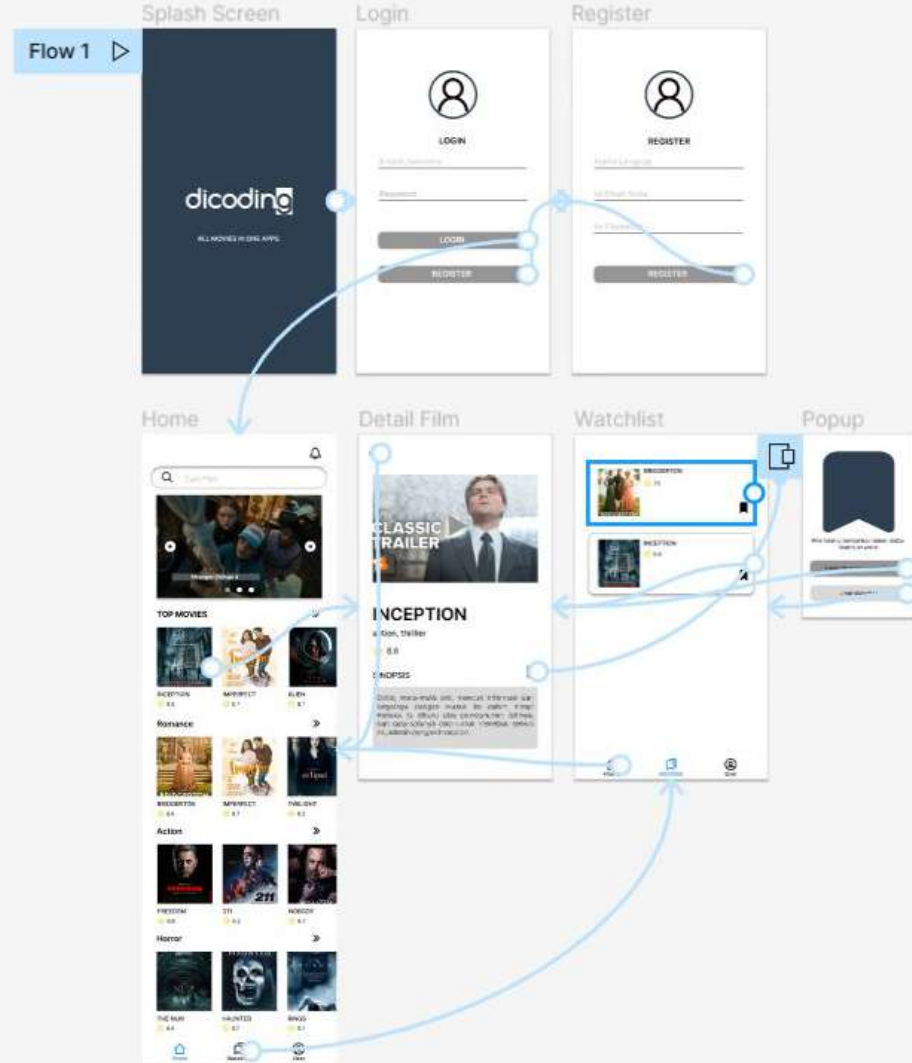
Splash Screen

Login

Register

Flow 1

dicoding

ALL MOVIES IN ONE APPS

LOGIN

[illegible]

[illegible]

LOGIN

REGISTER

REGISTER

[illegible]

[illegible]

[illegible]

REGISTER

Home

Detail Film

Watchlist

Popup

Cari Film

Stranger Things 4

TOP MOVIES

INCEPTION

IMPERFECT

ALIEN

Romance

BRIDGERTON

IMPERFECT

TWILIGHT

Action

FREEDOM

211

NOBODY

Horror

THE NUN

HAUNTED

RINGS

CLASSIC TRAILER

INCEPTION

Action, thriller

8.8

SINOPSIS

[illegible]

BRIDGERTON

INCEPTION

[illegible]